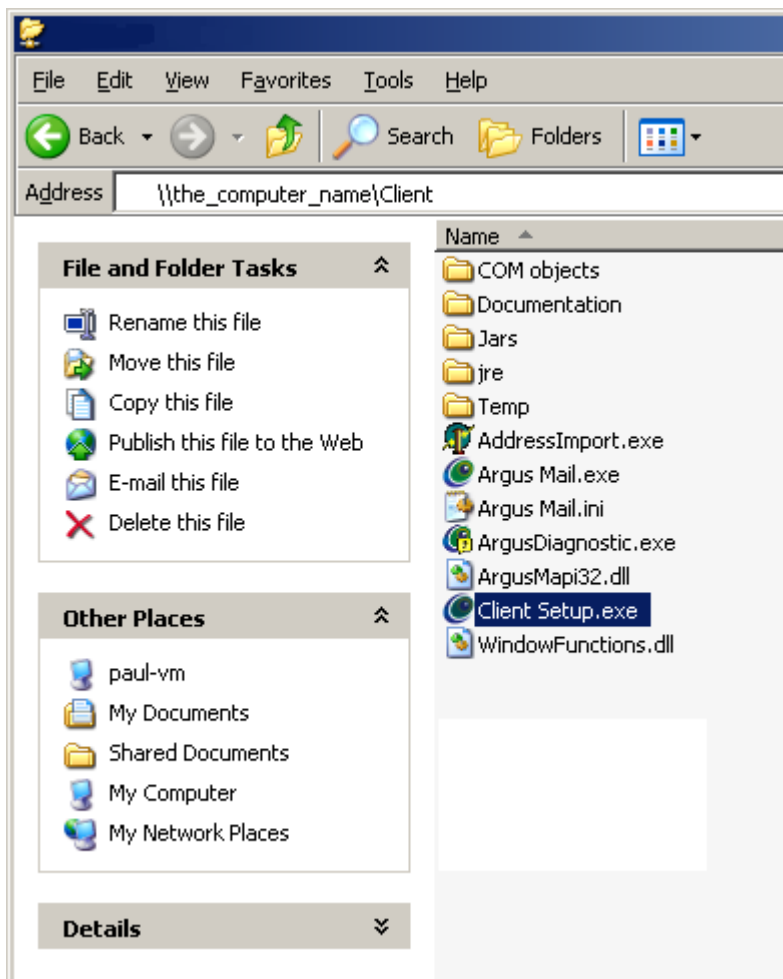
File Edit View Favorites Tools Help

Back Search Folders

Address \\the_computer_name\Client

File and Folder Tasks

Rename this file
Move this file
Copy this file
Publish this file to the Web
E-mail this file
Delete this file

Other Places

paul-vm
My Documents
Shared Documents
My Computer
My Network Places

Details

Name

COM objects
Documentation
Jars
jre
Temp
AddressImport.exe
Argus Mail.exe
Argus Mail.ini
ArgusDiagnostic.exe
ArgusMapi32.dll
Client Setup.exe
WindowFunctions.dll